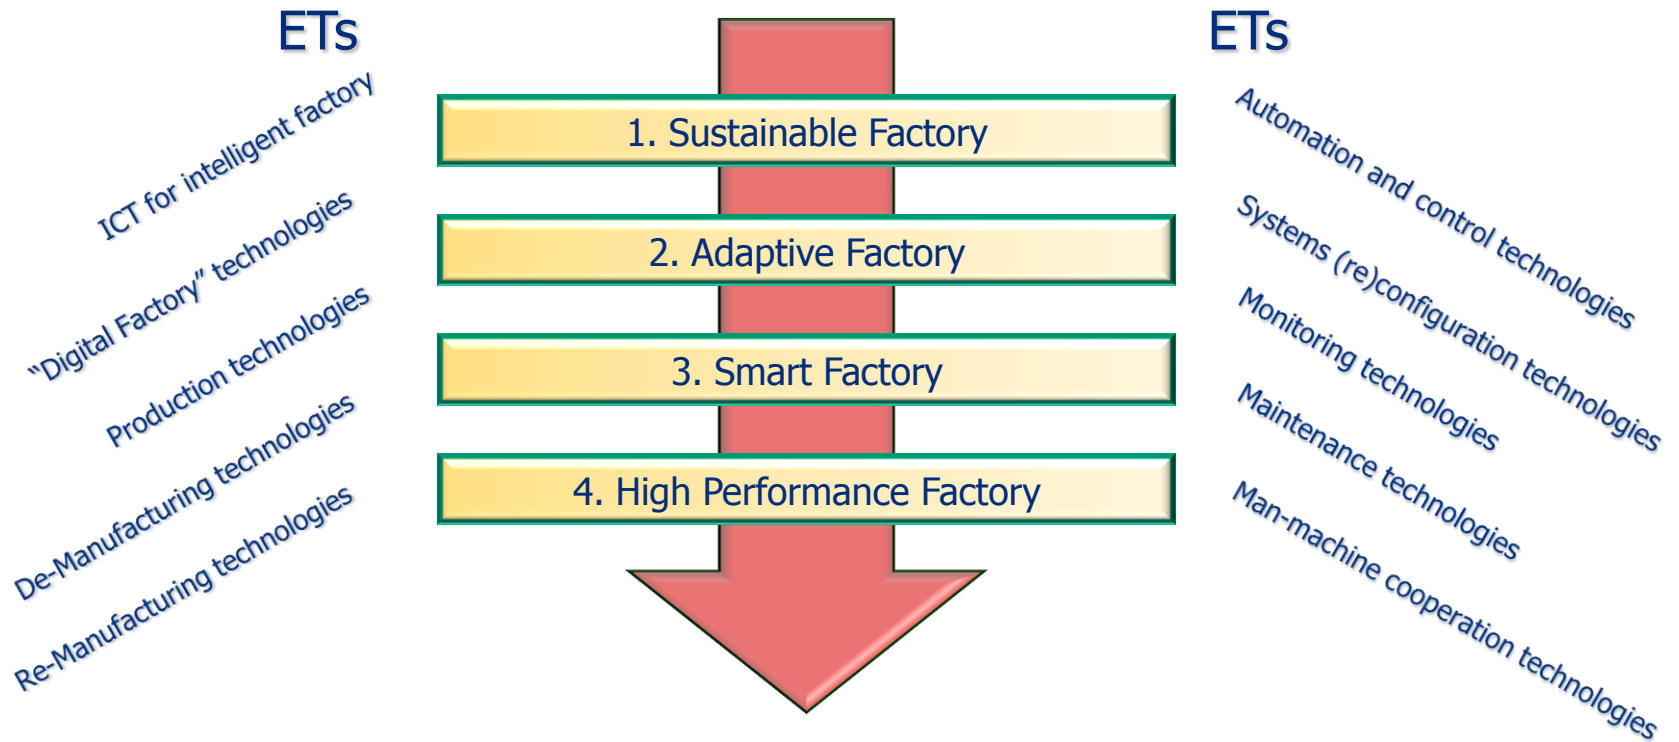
ETs

ICT for intelligent factory

"Digital Factory" technologies

Production technologies

De-Manufacturing technologies

Re-Manufacturing technologies

1. Sustainable Factory

2. Adaptive Factory

3. Smart Factory

4. High Performance Factory

ETs

Automation and control technologies

Systems (re)configuration technologies

Monitoring technologies

Maintenance technologies

Man-machine cooperation technologies